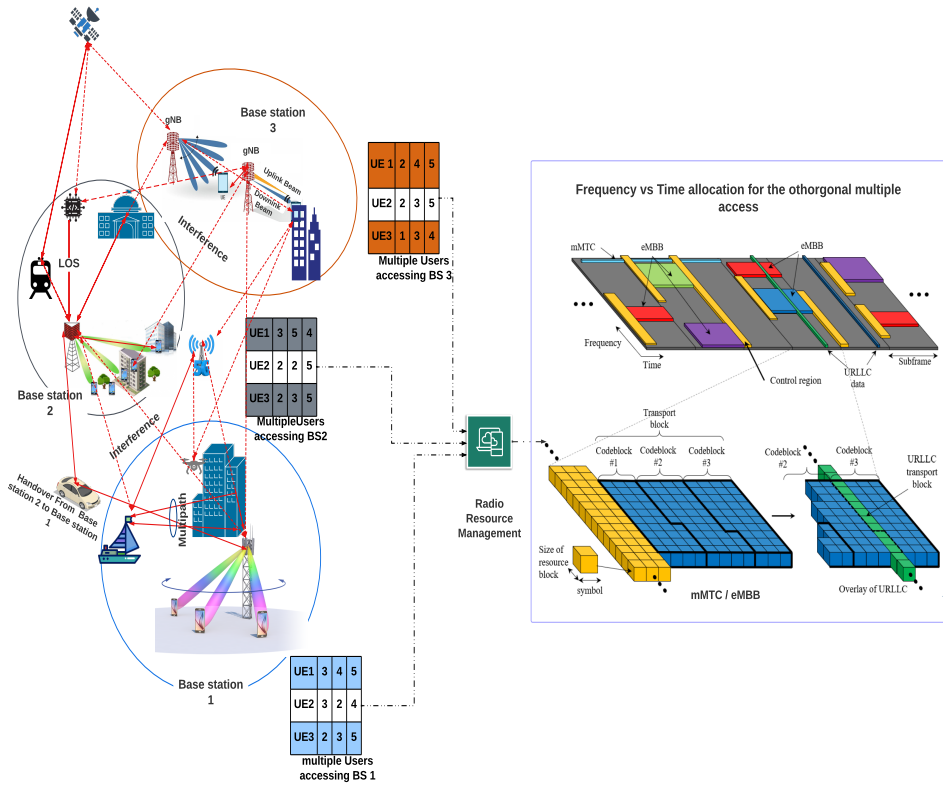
Base station 3

gNB

gNB

Uplink Beam

Downlink Beam

Interference

LOS

Base station 2

Interference

Handover From Base station 2 to Base station 1

Multipath

Base station 1

| UE 1 | 2 | 4 | 5 |
|---|---|---|---|
| UE2 | 2 | 3 | 5 |
| UE3 | 1 | 3 | 4 |

Multiple Users accessing BS 3

| UE1 | 3 | 5 | 4 |
|---|---|---|---|
| UE2 | 2 | 2 | 5 |
| UE3 | 2 | 3 | 5 |

MultipleUsers accessing BS2

| UE1 | 3 | 4 | 5 |
|---|---|---|---|
| UE2 | 3 | 2 | 4 |
| UE3 | 2 | 3 | 5 |

multiple Users accessing BS 1

Radio Resource Management

Frequency vs Time allocation for the othorgonal multiple access

mMTC

eMBB

eMBB

Frequency

Time

Control region

URLLC data

Subframe

Transport block

Codeblock #1

Codeblock #2

Codeblock #3

Codeblock #2

Codeblock #3

URLLC transport block

Size of resource block

symbol

mMTC / eMBB

Overlay of URLLC